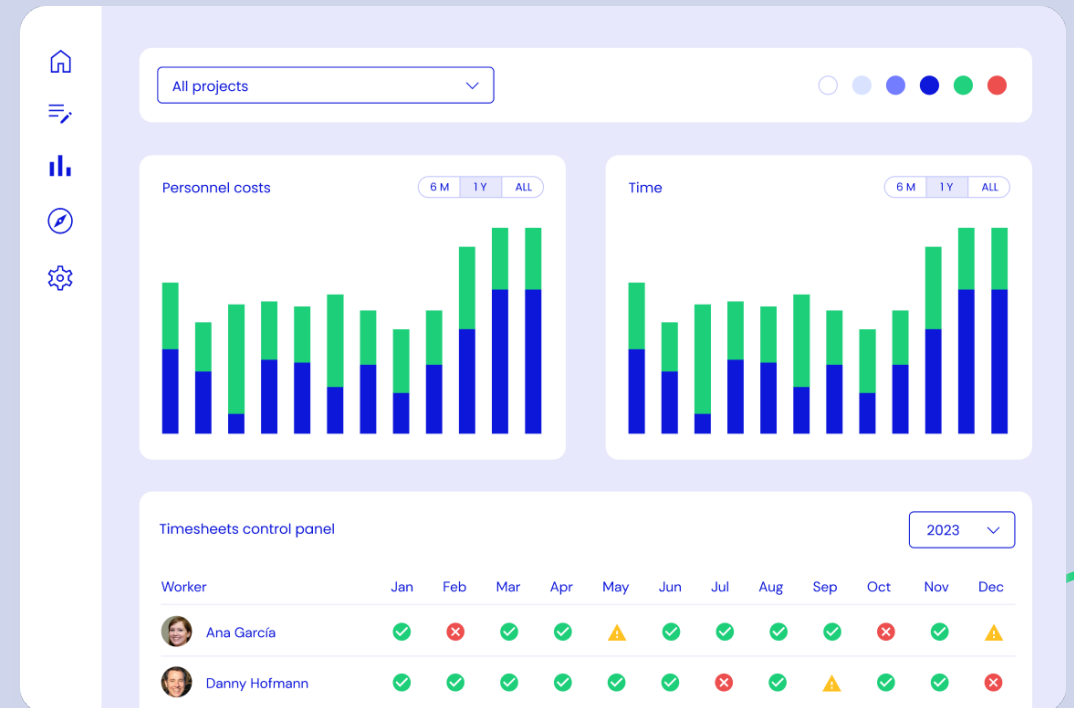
All projects

Personnel costs
6 M | 1 Y | ALL

Time
6 M | 1 Y | ALL

Timesheets control panel
2023

| Worker | Jan | Feb | Mar | Apr | May | Jun | Jul | Aug | Sep | Oct | Nov | Dec |
|---|---|---|---|---|---|---|---|---|---|---|---|---|
| Ana García | | | | | | | | | | | | |
| Danny Hofmann | | | | | | | | | | | | |